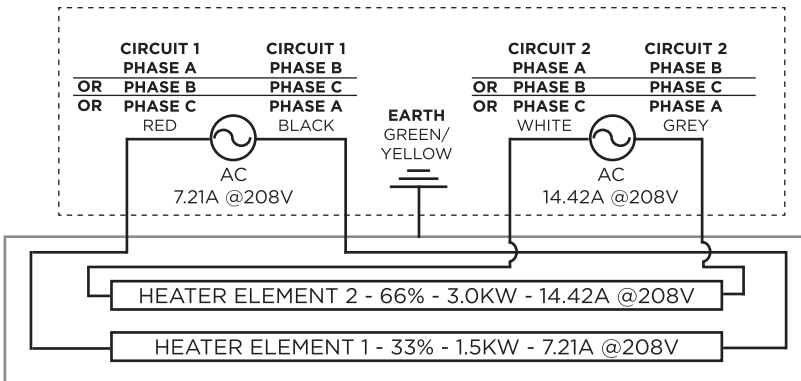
CIRCUIT 1
PHASE A
OR PHASE B
OR PHASE C
RED

CIRCUIT 1
PHASE B
PHASE C
PHASE A
BLACK

AC
7.21A @208V

EARTH
GREEN/
YELLOW

CIRCUIT 2
PHASE A
OR PHASE B
OR PHASE C
WHITE

CIRCUIT 2
PHASE B
PHASE C
PHASE A
GREY

AC
14.42A @208V

HEATER ELEMENT 2 - 66% - 3.0KW - 14.42A @208V

HEATER ELEMENT 1 - 33% - 1.5KW - 7.21A @208V